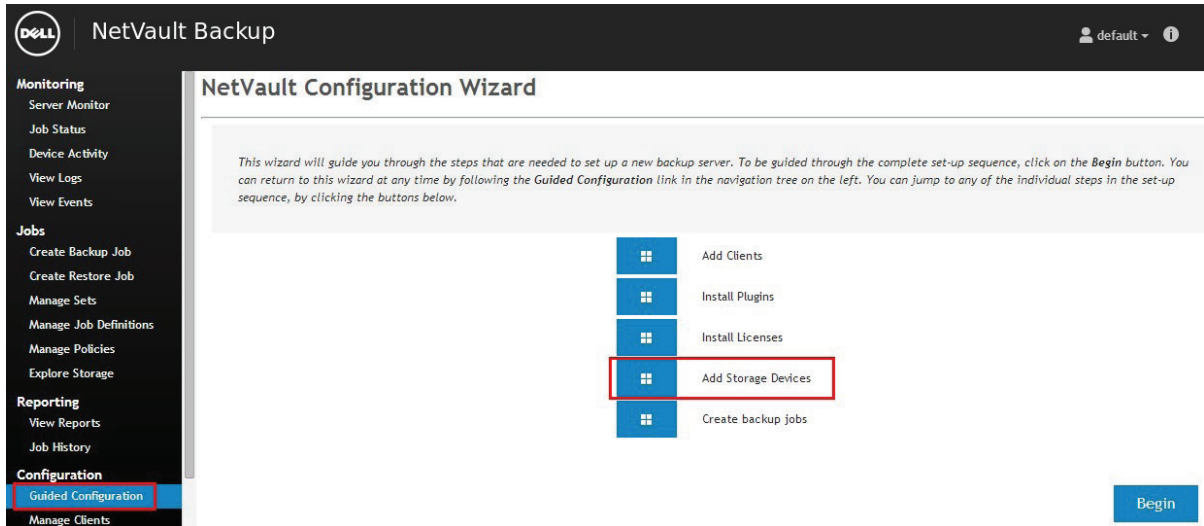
DELL NetVault Backup

default

Monitoring
Server Monitor
Job Status
Device Activity
View Logs
View Events
Jobs
Create Backup Job
Create Restore Job
Manage Sets
Manage Job Definitions
Manage Policies
Explore Storage
Reporting
View Reports
Job History
Configuration
Guided Configuration
Manage Clients

NetVault Configuration Wizard

This wizard will guide you through the steps that are needed to set up a new backup server. To be guided through the complete set-up sequence, click on the Begin button. You can return to this wizard at any time by following the Guided Configuration link in the navigation tree on the left. You can jump to any of the individual steps in the set-up sequence, by clicking the buttons below.

Add Clients
Install Plugins
Install Licenses
Add Storage Devices
Create backup jobs

Begin